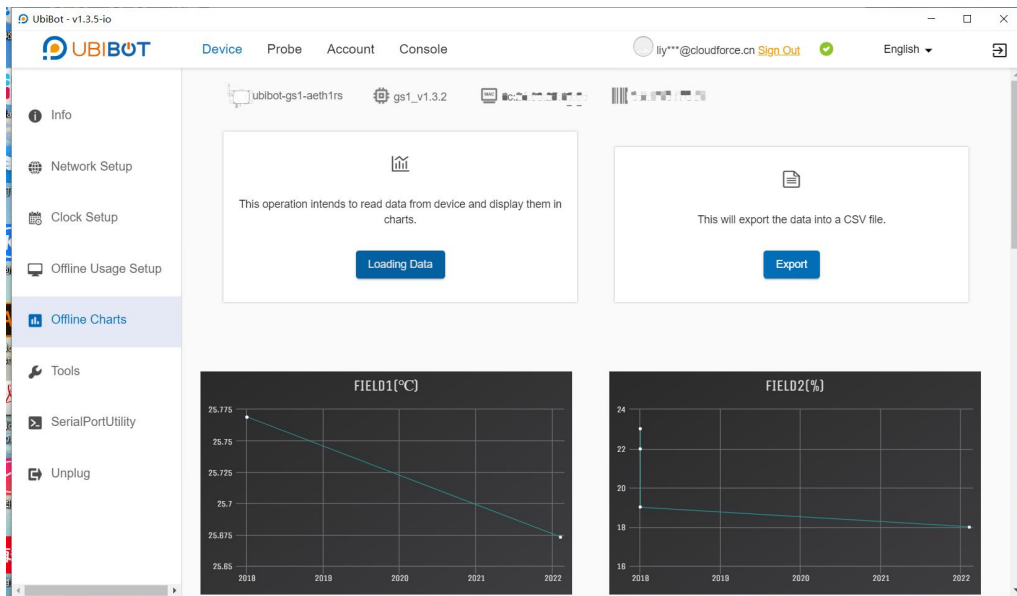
UbiBot - v1.3.5-io

UBIBOT

Device Probe Account Console

liy***@cloudforce.cn Sign Out

English

Info

Network Setup

Clock Setup

Offline Usage Setup

Offline Charts

Tools

SerialPortUtility

Unplug

ubibot-gs1-aeth1rs gs1_v1.3.2 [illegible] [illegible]

This operation intends to read data from device and display them in charts.

Loading Data

This will export the data into a CSV file.

Export

FIELD1(℃)

25.775
25.75
25.725
25.7
25.675
25.65
2018 2019 2020 2021 2022

FIELD2(%)

24
22
20
18
16
2018 2019 2020 2021 2022